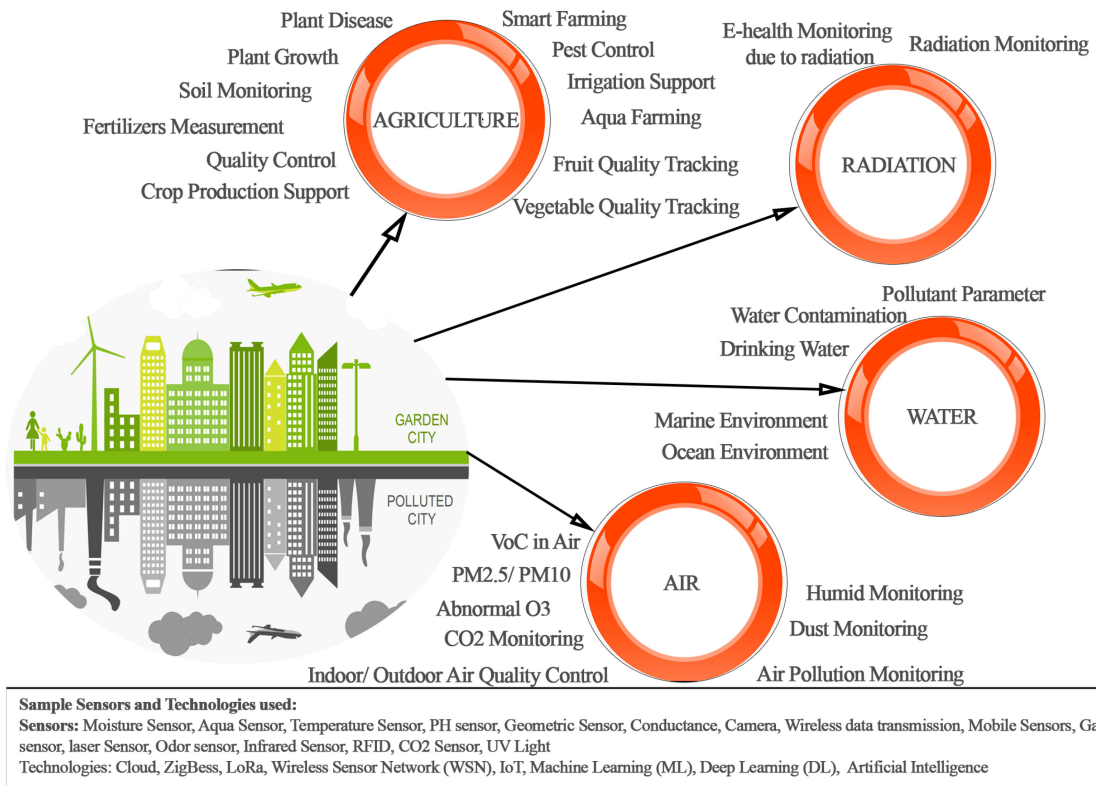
Plant Disease
Plant Growth
Soil Monitoring
Fertilizers Measurement
Quality Control
Crop Production Support

AGRICULTURE

Smart Farming
Pest Control
Irrigation Support
Aqua Farming
Fruit Quality Tracking
Vegetable Quality Tracking

E-health Monitoring due to radiation
Radiation Monitoring

RADIATION

Pollutant Parameter
Water Contamination
Drinking Water

WATER

Marine Environment
Ocean Environment

GARDEN CITY
POLLUTED CITY

VoC in Air
PM2.5/ PM10
Abnormal O3
CO2 Monitoring
Indoor/ Outdoor Air Quality Control

AIR

Humid Monitoring
Dust Monitoring
Air Pollution Monitoring

Sample Sensors and Technologies used:
Sensors: Moisture Sensor, Aqua Sensor, Temperature Sensor, PH sensor, Geometric Sensor, Conductance, Camera, Wireless data transmission, Mobile Sensors, Ga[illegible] sensor, laser Sensor, Odor sensor, Infrared Sensor, RFID, CO2 Sensor, UV Light
Technologies: Cloud, ZigBess, LoRa, Wireless Sensor Network (WSN), IoT, Machine Learning (ML), Deep Learning (DL), Artificial Intelligence